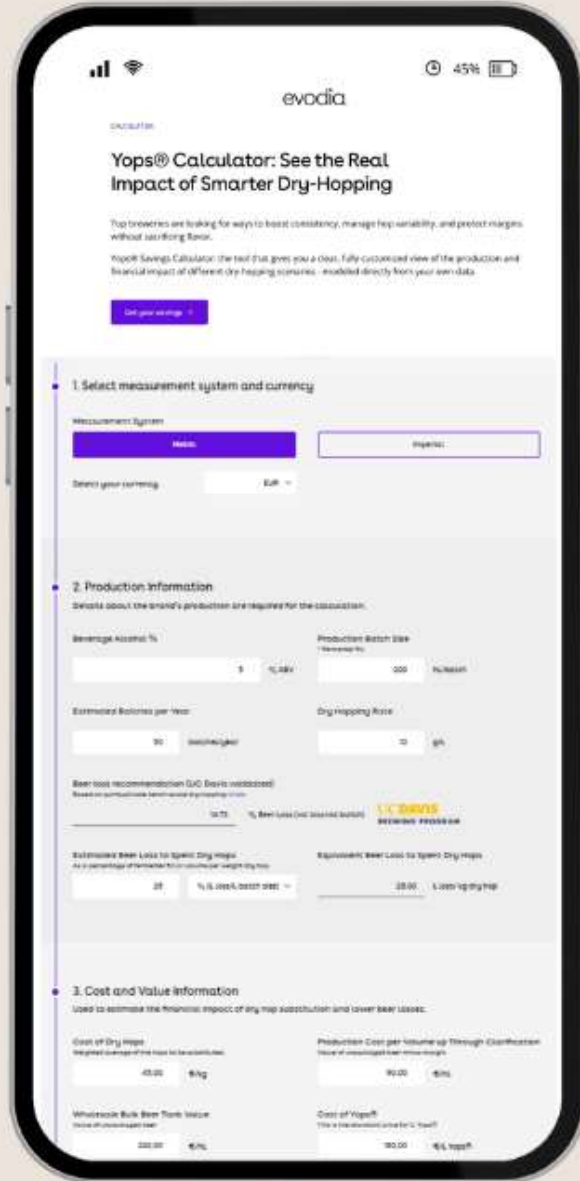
45%

evodia

CALCULATOR

Yops® Calculator: See the Real Impact of Smarter Dry-Hopping

Top breweries are looking for ways to boost consistency, manage hop variability, and protect margins without sacrificing flavor.

Yops® Savings Calculator: the tool that gives you a clear, fully customized view of the production and financial impact of different dry hopping scenarios - modeled directly from your own data.

Get your savings →

1. Select measurement system and currency

Measurement System

Metric

Imperial

Select your currency

EUR

2. Production Information

Details about the brand's production are required for the calculation.

Beverage Alcohol %

5 % ABV

Production Batch Size

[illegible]

100 hL/batch

Estimated Batches per Year

50 batches/year

Dry Hopping Rate

10 g/L

Beer loss recommendation (UC Davis validated)

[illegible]

14.73 % Beer Loss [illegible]

UC DAVIS BREWING PROGRAM

Estimated Beer Loss to Spent Dry Hops

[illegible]

25 % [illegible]

Equivalent Beer Loss to Spent Dry Hops

25.00 L loss/kg dry hop

3. Cost and Value Information

Used to estimate the financial impact of dry hop substitution and lower beer losses.

Cost of Dry Hops

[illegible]

45.00 €/kg

Production Cost per Volume up Through Clarification

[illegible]

90.00 €/hL

Wholesale Bulk Beer Tank Value

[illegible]

300.00 €/hL

Cost of Yops®

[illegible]

180.00 €/L Yops®